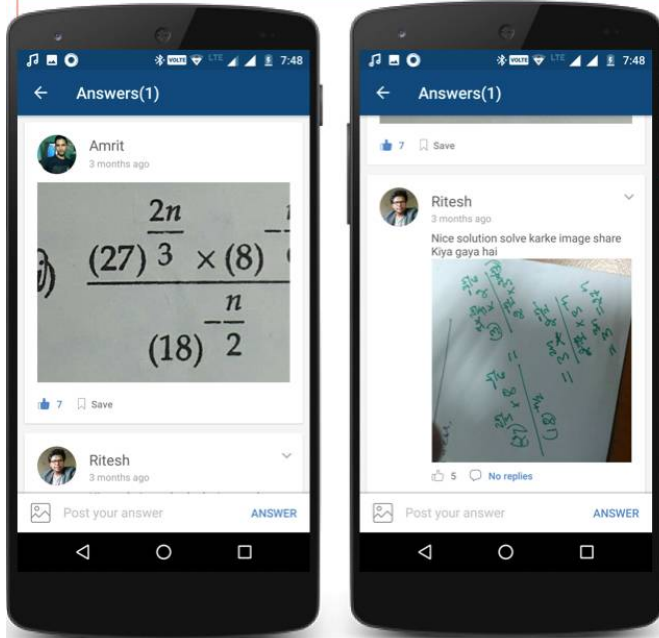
7:48

Answers(1)

Amrit
3 months ago

$(27)^{\frac{2n}{3}} \times (8)^{-}$ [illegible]

$(18)^{-\frac{n}{2}}$

7 Save

Ritesh
3 months ago

Post your answer ANSWER

7:48

Answers(1)

7 Save

Ritesh
3 months ago
Nice solution solve karke image share Kiya gaya hai

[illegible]

5 No replies

Post your answer ANSWER